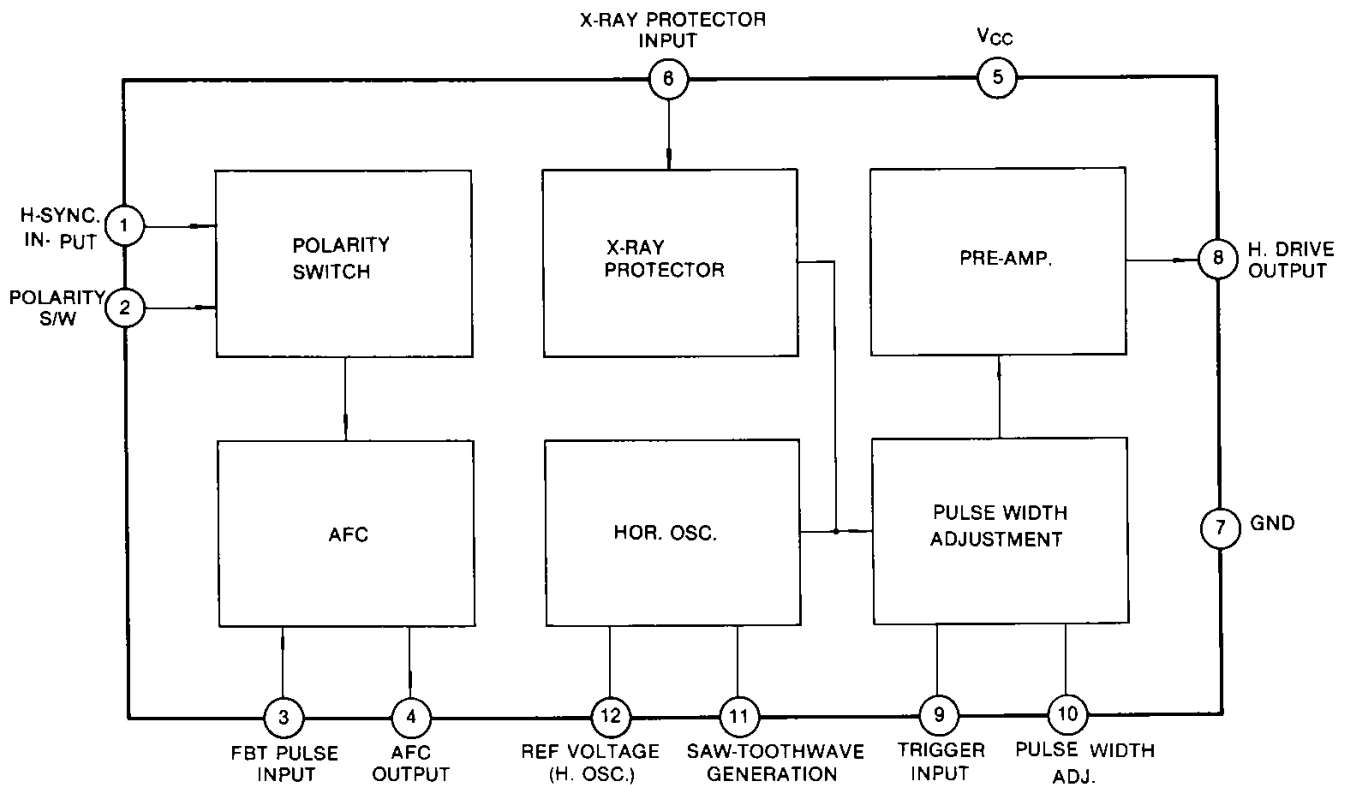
X-RAY PROTECTOR INPUT

6

$V_{CC}$

5

H-SYNC. IN- PUT

1

POLARITY S/W

2

POLARITY SWITCH

X-RAY PROTECTOR

PRE-AMP.

8

H. DRIVE OUTPUT

AFC

HOR. OSC.

PULSE WIDTH ADJUSTMENT

7

GND

3

FBT PULSE INPUT

4

AFC OUTPUT

12

REF VOLTAGE (H. OSC.)

11

SAW-TOOTHWAVE GENERATION

9

TRIGGER INPUT

10

PULSE WIDTH ADJ.